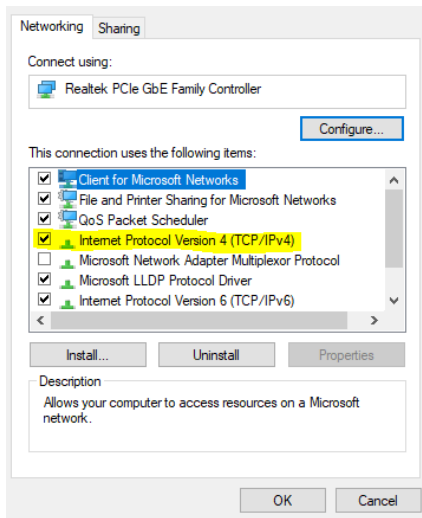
Networking Sharing

Connect using:

Realtek PCIe GbE Family Controller

Configure...

This connection uses the following items:

Client for Microsoft Networks
File and Printer Sharing for Microsoft Networks
QoS Packet Scheduler
Internet Protocol Version 4 (TCP/IPv4)
Microsoft Network Adapter Multiplexor Protocol
Microsoft LLDP Protocol Driver
Internet Protocol Version 6 (TCP/IPv6)

Install... Uninstall Properties

Description

Allows your computer to access resources on a Microsoft network.

OK Cancel